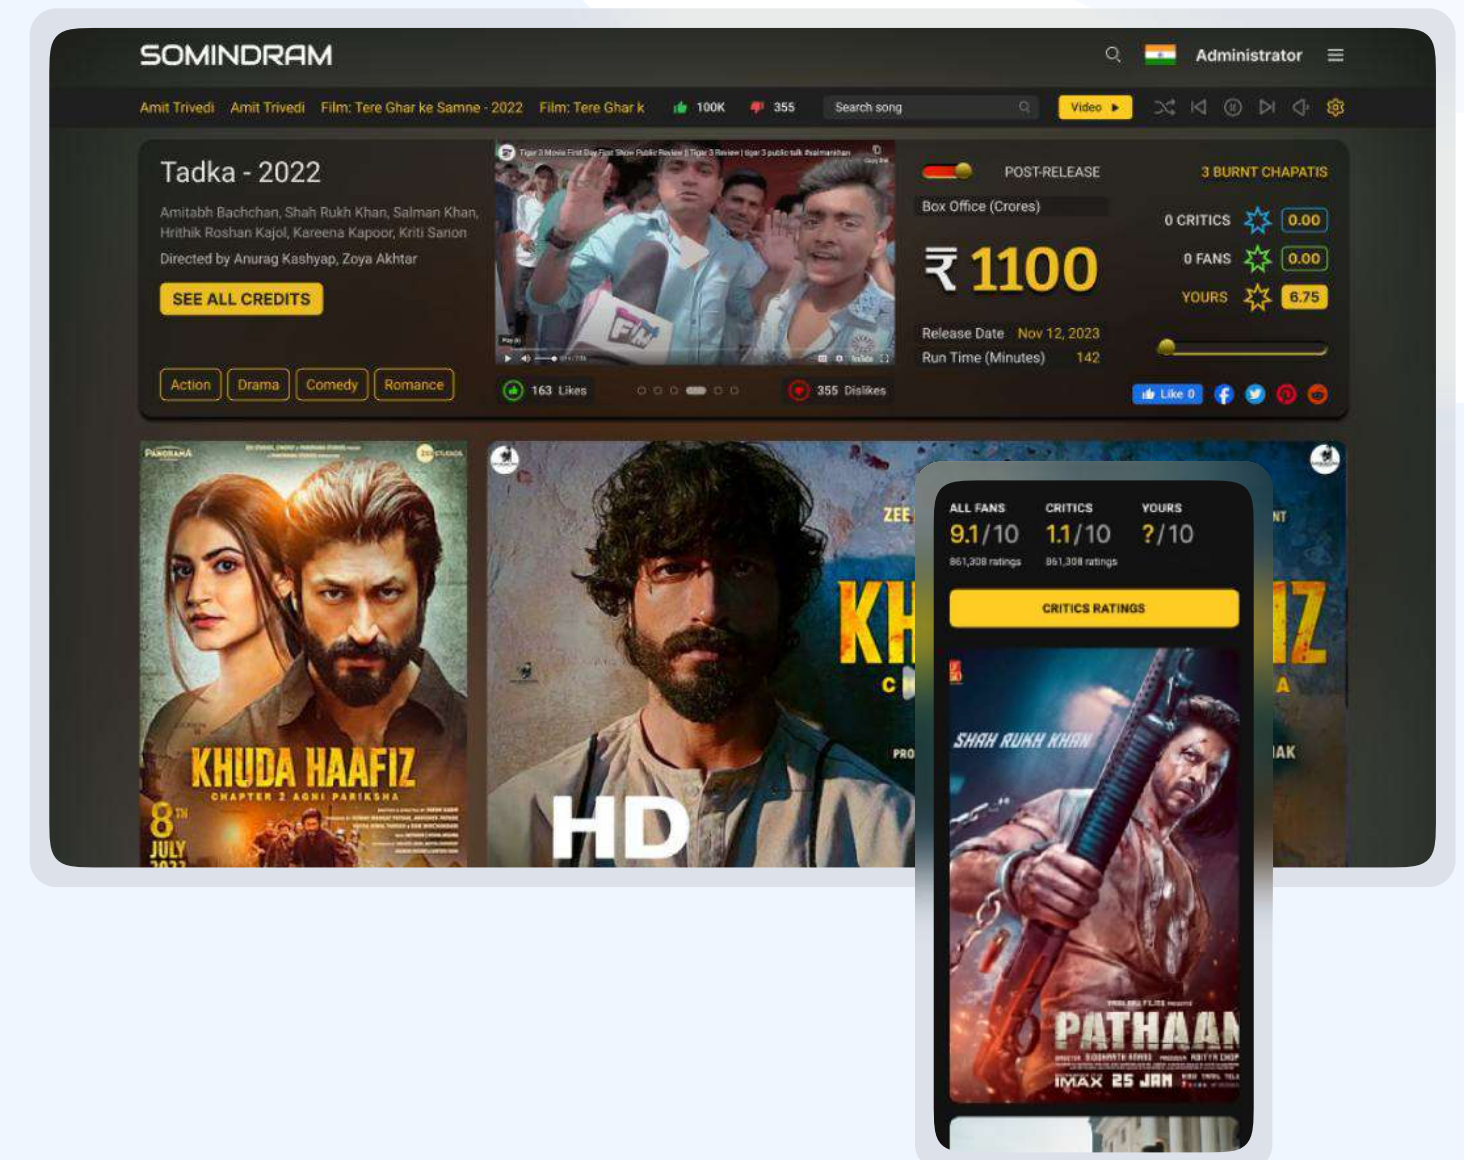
SOMINDRAM

Administrator

Amit Trivedi Amit Trivedi Film: Tere Ghar ke Samne - 2022 Film: Tere Ghar k 100K 355 Search song Video

Tadka - 2022

Amitabh Bachchan, Shah Rukh Khan, Salman Khan, Hrithik Roshan Kajol, Kareena Kapoor, Kriti Sanon

Directed by Anurag Kashyap, Zoya Akhtar

SEE ALL CREDITS

Action Drama Comedy Romance

Tiger 3 Movie First Day First Show Public Review | Tiger 3 Review | tiger 3 public talk #salmankhan

163 Likes 355 Dislikes

POST-RELEASE

Box Office (Crores)

₹ 1100

Release Date Nov 12, 2023

Run Time (Minutes) 142

3 BURNT CHAPATIS

0 CRITICS 0.00

0 FANS 0.00

YOURS 6.75

Like 0

KHUDA HAAFIZ

CHAPTER 2 AGNI PARIKSHA

8TH JULY

HD

ALL FANS 9.1/10 861,308 ratings

CRITICS 1.1/10 861,308 ratings

YOURS ?/10

CRITICS RATINGS

SHAH RUKH KHAN

PATHAAN

IMAX 25 JAN